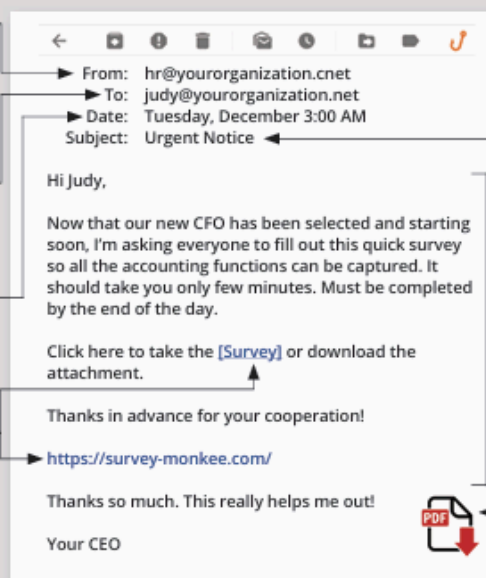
From: hr@yourorganization.cnet
To: judy@yourorganization.net
Date: Tuesday, December 3:00 AM
Subject: Urgent Notice

Hi Judy,

Now that our new CFO has been selected and starting soon, I'm asking everyone to fill out this quick survey so all the accounting functions can be captured. It should take you only few minutes. Must be completed by the end of the day.

Click here to take the [Survey] or download the attachment.

Thanks in advance for your cooperation!

https://survey-monkee.com/

Thanks so much. This really helps me out!

Your CEO

PDF